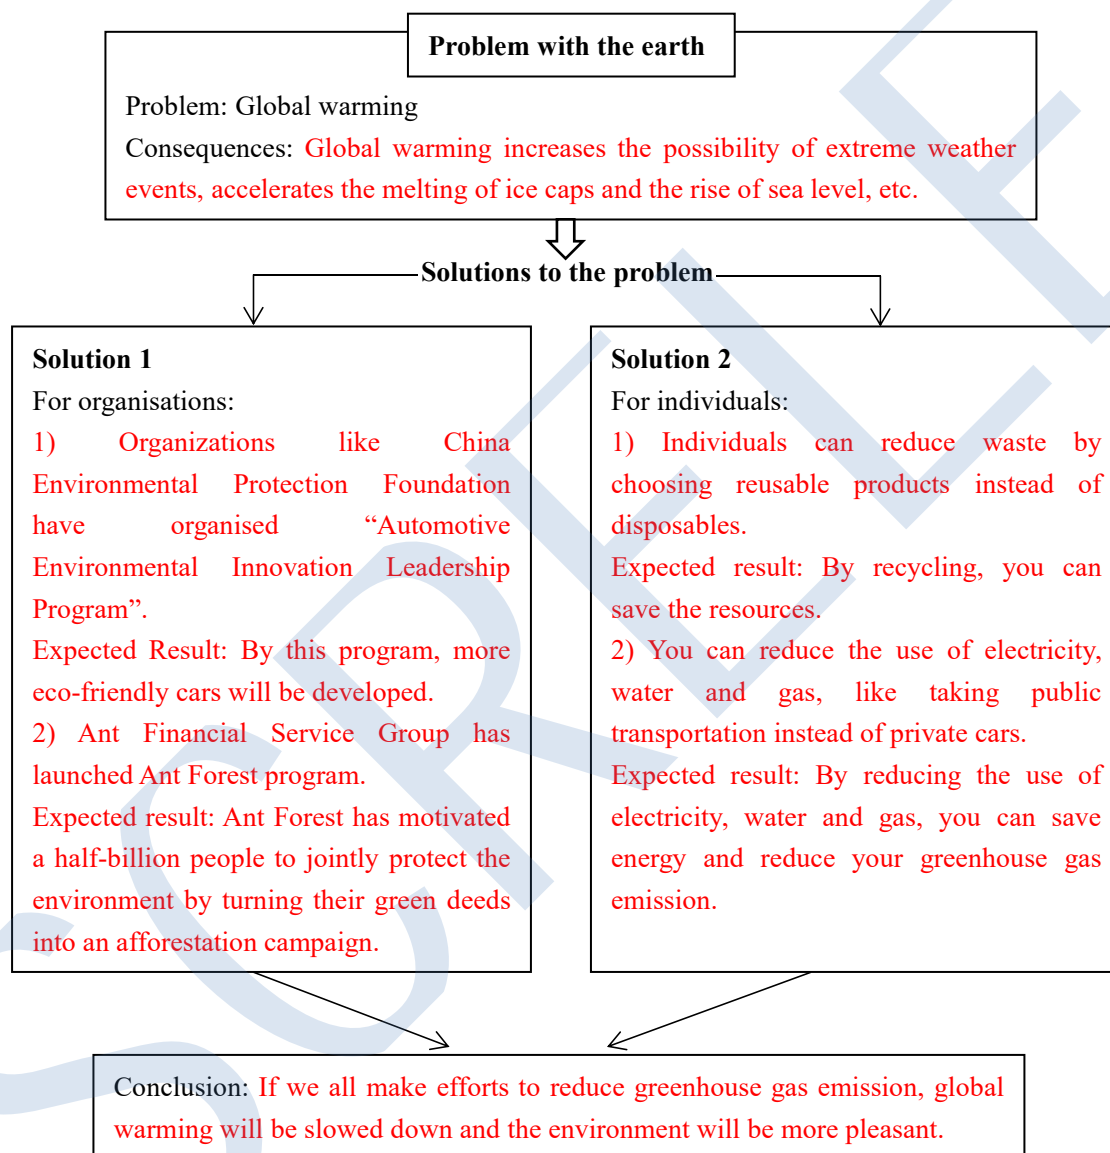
Problem with the earth

Problem: Global warming

Consequences: Global warming increases the possibility of extreme weather events, accelerates the melting of ice caps and the rise of sea level, etc.

Solutions to the problem

Solution 1

For organisations:

1) Organizations like China Environmental Protection Foundation have organised “Automotive Environmental Innovation Leadership Program”.

Expected Result: By this program, more eco-friendly cars will be developed.

2) Ant Financial Service Group has launched Ant Forest program.

Expected result: Ant Forest has motivated a half-billion people to jointly protect the environment by turning their green deeds into an afforestation campaign.

Solution 2

For individuals:

1) Individuals can reduce waste by choosing reusable products instead of disposables.

Expected result: By recycling, you can save the resources.

2) You can reduce the use of electricity, water and gas, like taking public transportation instead of private cars.

Expected result: By reducing the use of electricity, water and gas, you can save energy and reduce your greenhouse gas emission.

Conclusion: If we all make efforts to reduce greenhouse gas emission, global warming will be slowed down and the environment will be more pleasant.